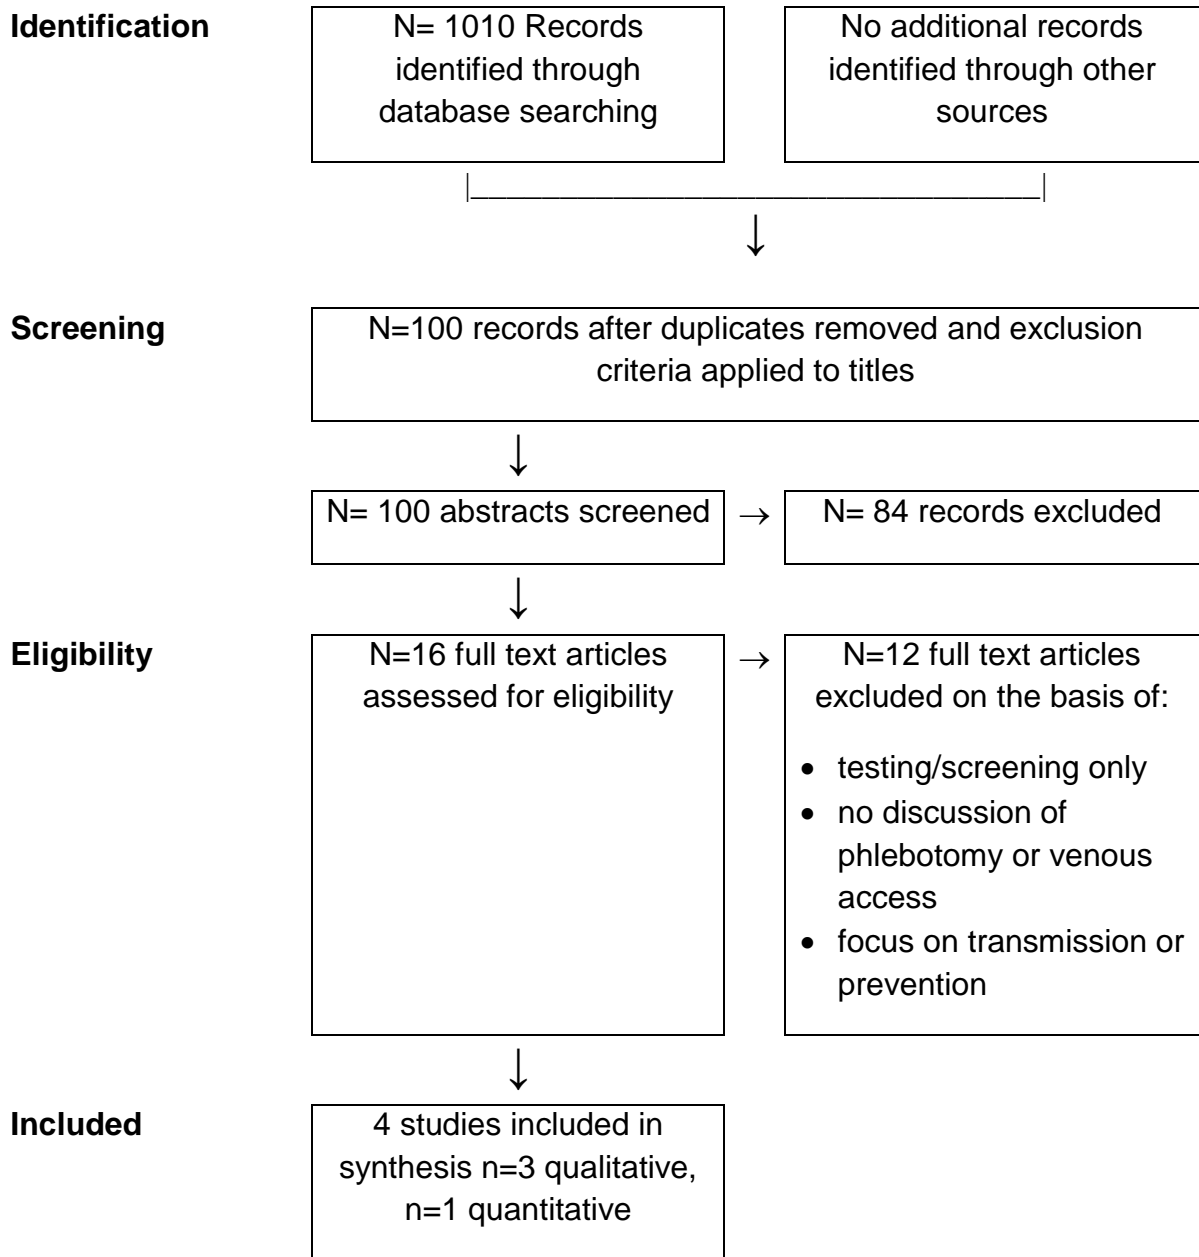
Identification

N= 1010 Records identified through database searching

No additional records identified through other sources

Screening

N=100 records after duplicates removed and exclusion criteria applied to titles

N= 100 abstracts screened

N= 84 records excluded

Eligibility

N=16 full text articles assessed for eligibility

N=12 full text articles excluded on the basis of:

- testing/screening only
- no discussion of phlebotomy or venous access
- focus on transmission or prevention

Included

4 studies included in synthesis n=3 qualitative, n=1 quantitative